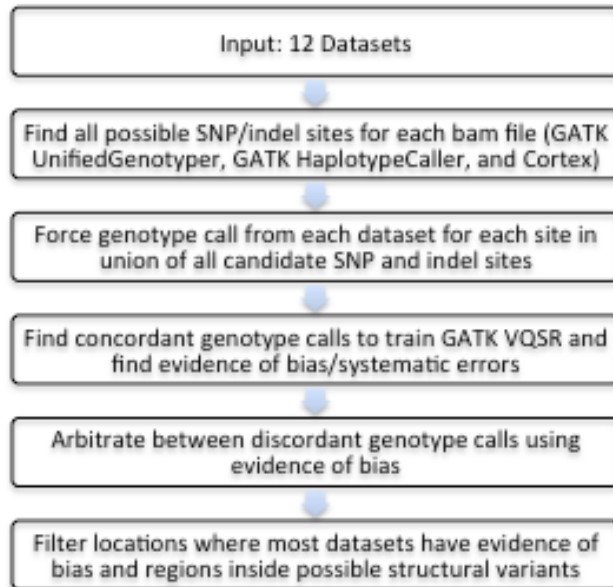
Input: 12 Datasets

Find all possible SNP/indel sites for each bam file (GATK UnifiedGenotyper, GATK HaplotypeCaller, and Cortex)

Force genotype call from each dataset for each site in union of all candidate SNP and indel sites

Find concordant genotype calls to train GATK VQSR and find evidence of bias/systematic errors

Arbitrate between discordant genotype calls using evidence of bias

Filter locations where most datasets have evidence of bias and regions inside possible structural variants